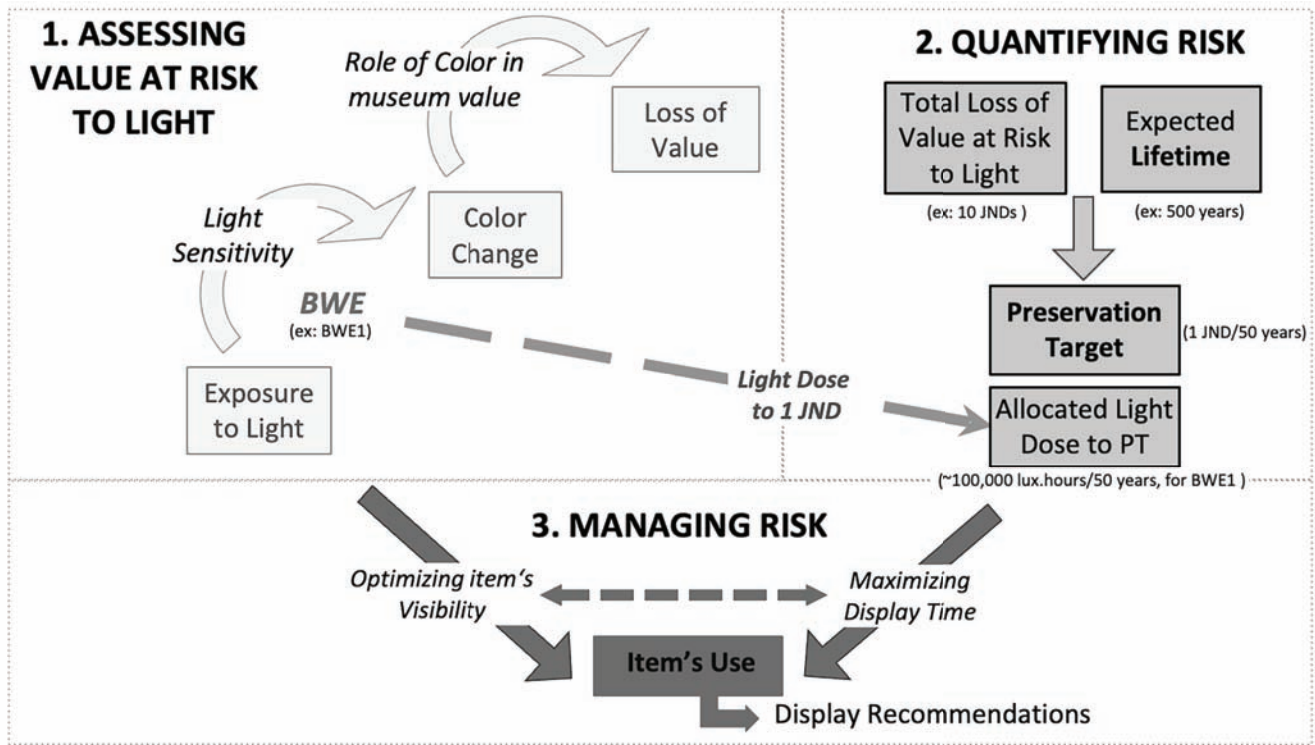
1. ASSESSING VALUE AT RISK TO LIGHT

Role of Color in museum value

Loss of Value

Light Sensitivity

Color Change

BWE
(ex: BWE1)

Exposure to Light

Light Dose to 1 JND

2. QUANTIFYING RISK

Total Loss of Value at Risk to Light
(ex: 10 JNDs )

Expected Lifetime
(ex: 500 years)

Preservation Target
(1 JND/50 years)

Allocated Light Dose to PT
(~100,000 lux.hours/50 years, for BWE1 )

3. MANAGING RISK

Optimizing item's Visibility

Maximizing Display Time

Item's Use

Display Recommendations